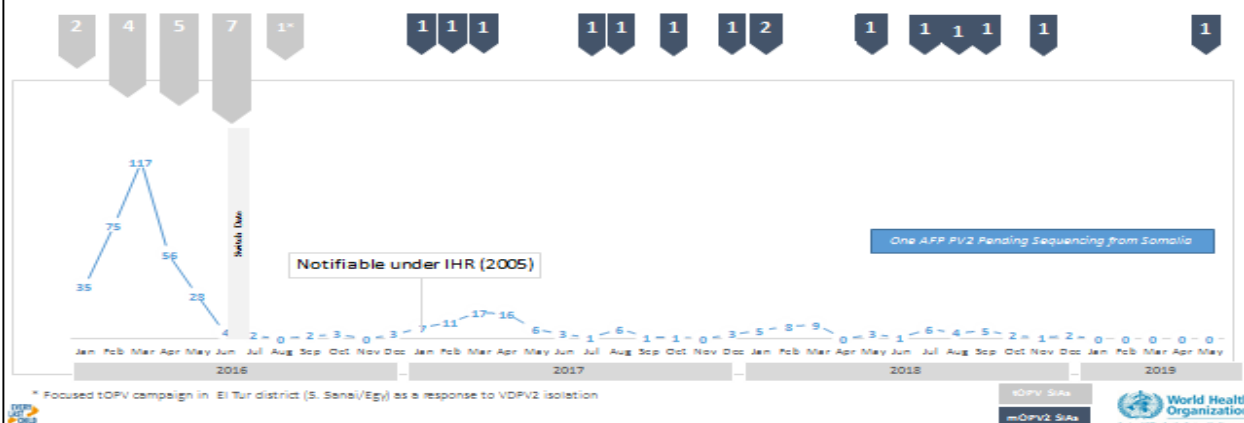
2 4 5 7 1* 1 1 1 1 1 1 1 2 1 1 1 1 1 1

117
75
56
35
28
4
Switch Date

Notifiable under IHR (2005)

One AFP PV2 Pending Sequencing from Somalia

2 0 2 3 0 3 7 11 17 16 6 3 1 6 1 1 0 3 5 8 9 0 3 1 6 4 5 2 1 2 0 0 0 0 0

Jan Feb Mar Apr May Jun Jul Aug Sep Oct Nov Dec Jan Feb Mar Apr May Jun Jul Aug Sep Oct Nov Dec Jan Feb Mar Apr May Jun Jul Aug Sep Oct Nov Dec Jan Feb Mar Apr May

2016 2017 2018 2019

* Focused tOPV campaign in El Tur district (S. Sanai/Egy) as a response to VDPV2 isolation

tOPV SIAs
mOPV2 SIAs

World Health Organization